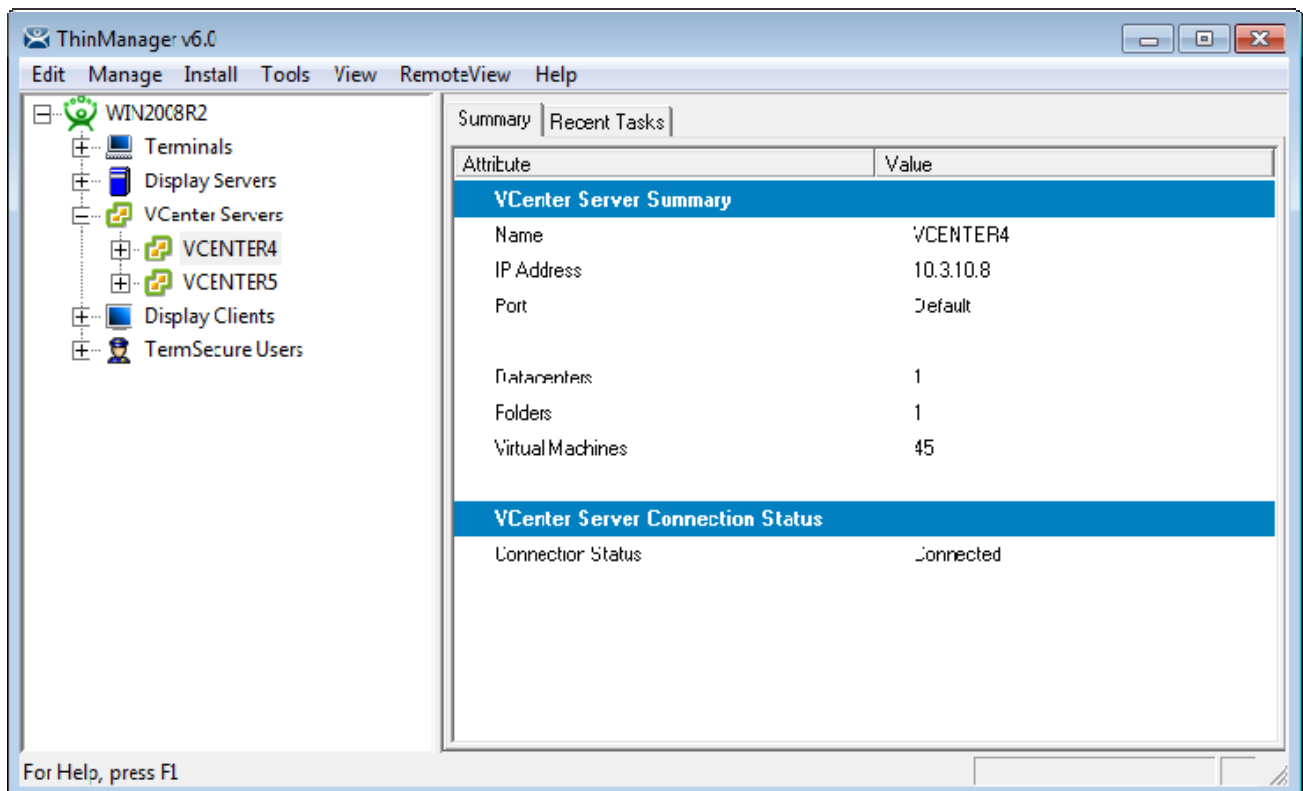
ThinManager v6.0

Edit Manage Install Tools View RemoteView Help

WIN2008R2
Terminals
Display Servers
VCenter Servers
VCENTER4
VCENTER5
Display Clients
TermSecure Users

Summary | Recent Tasks

| Attribute | Value |
|---|---|
| VCenter Server Summary | |
| Name | VCENTER4 |
| IP Address | 10.3.10.8 |
| Port | Default |
| Datacenters | 1 |
| Folders | 1 |
| Virtual Machines | 45 |
| VCenter Server Connection Status | |
| Connection Status | Connected |

For Help, press F1